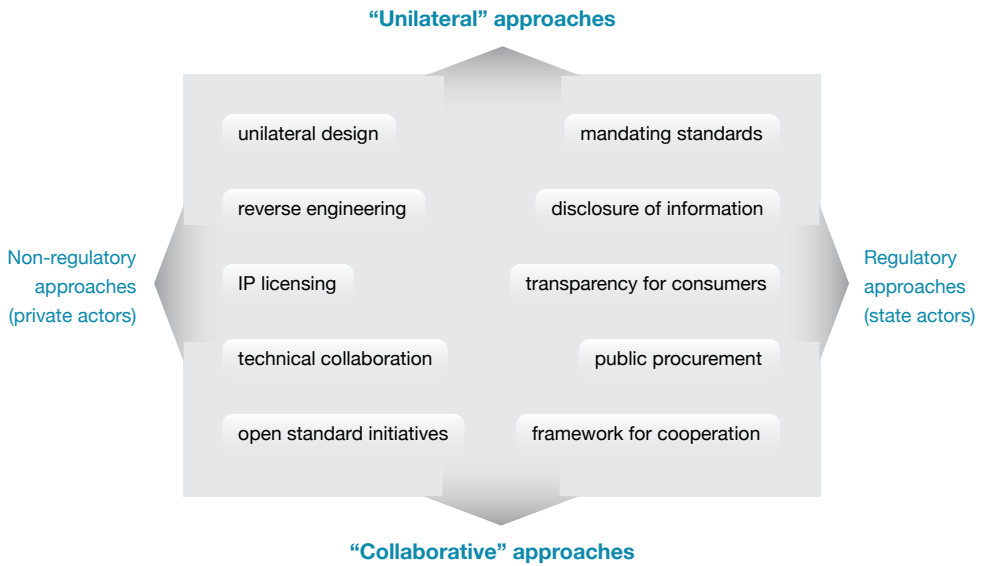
“Unilateral” approaches

Non-regulatory approaches (private actors)

unilateral design

reverse engineering

IP licensing

technical collaboration

open standard initiatives

mandating standards

disclosure of information

transparency for consumers

public procurement

framework for cooperation

Regulatory approaches (state actors)

“Collaborative” approaches